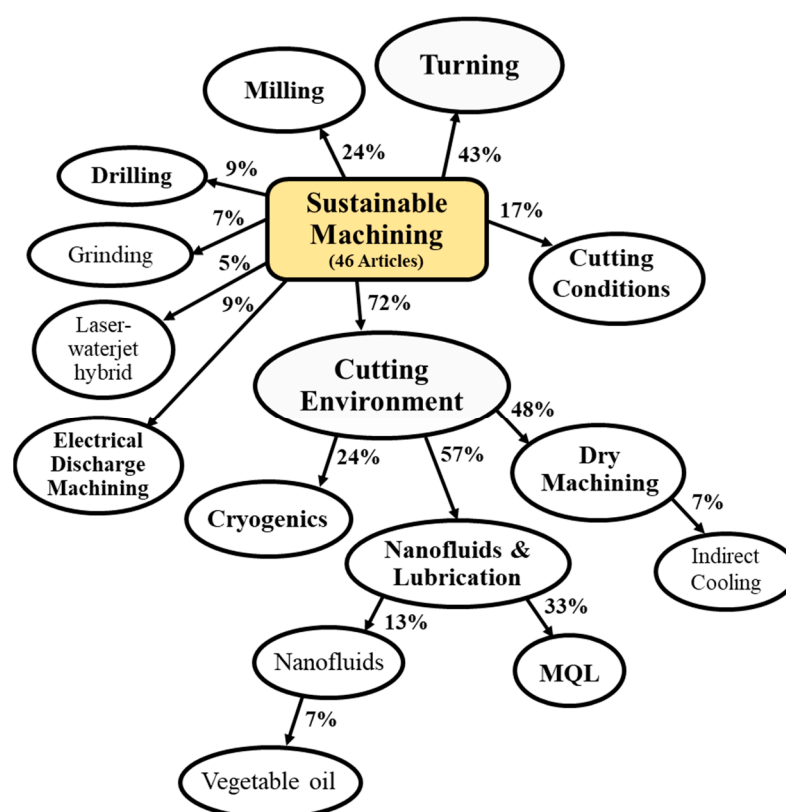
Turning

Milling

24%

43%

Drilling

9%

Sustainable Machining (46 Articles)

17%

7%

Grinding

5%

Cutting Conditions

9%

72%

Laser-waterjet hybrid

Cutting Environment

48%

Electrical Discharge Machining

24%

57%

Dry Machining

7%

Cryogenics

Nanofluids & Lubrication

Indirect Cooling

13%

33%

Nanofluids

MQL

7%

Vegetable oil